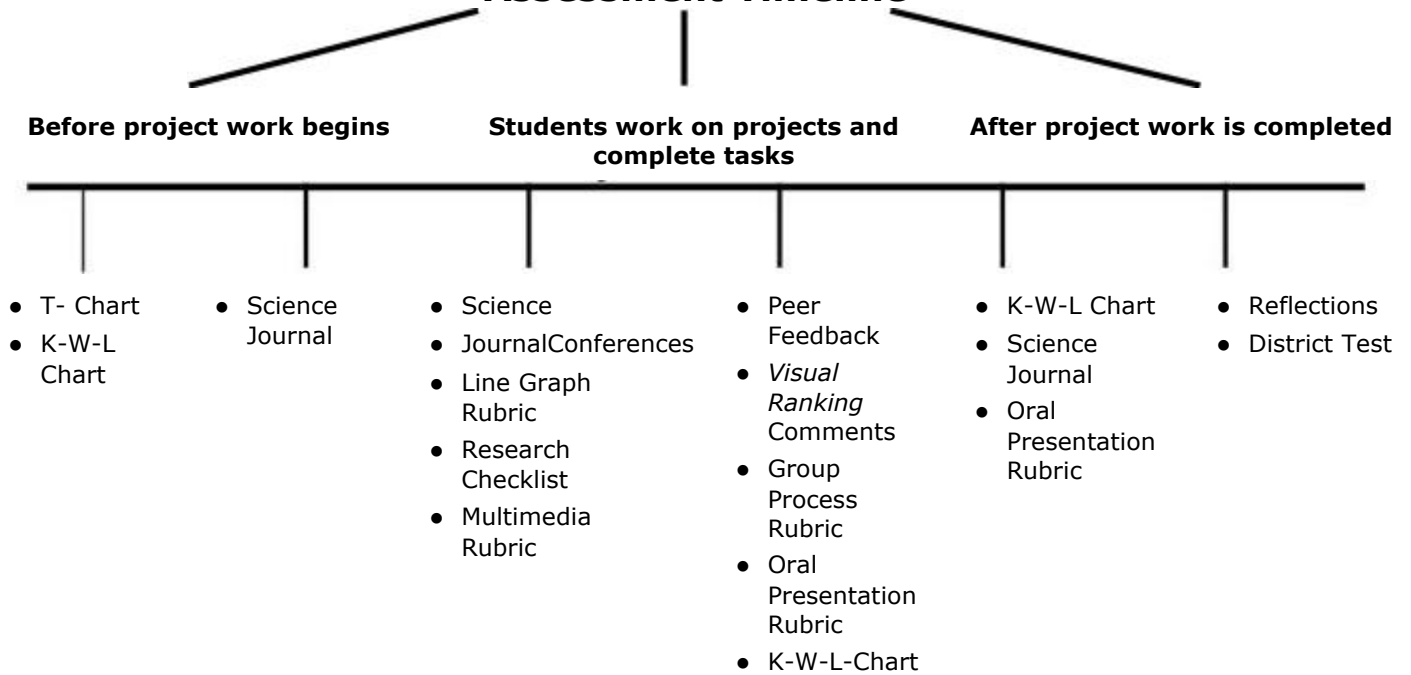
Assessment Timeline

Before project work begins

Students work on projects and complete tasks

After project work is completed

- T- Chart
- K-W-L Chart

- Science Journal

- Science
- JournalConferences
- Line Graph Rubric
- Research Checklist
- Multimedia Rubric

- Peer Feedback
- *Visual Ranking* Comments
- Group Process Rubric
- Oral Presentation Rubric
- K-W-L-Chart

- K-W-L Chart
- Science Journal
- Oral Presentation Rubric

- Reflections
- District Test